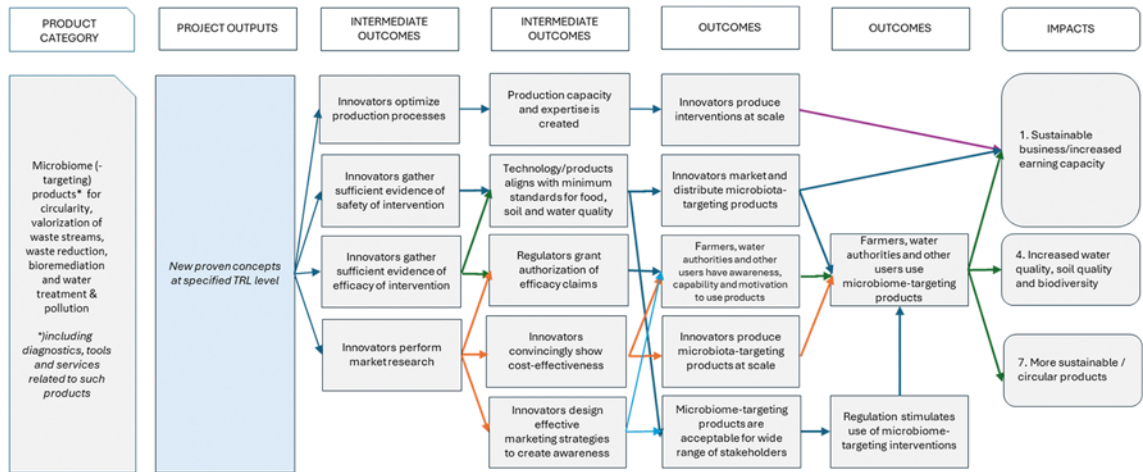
PRODUCT CATEGORY

PROJECT OUTPUTS

INTERMEDIATE OUTCOMES

INTERMEDIATE OUTCOMES

OUTCOMES

OUTCOMES

IMPACTS

Microbiome (-targeting) products* for circularity, valorization of waste streams, waste reduction, bioremediation and water treatment & pollution

*)including diagnostics, tools and services related to such products

New proven concepts at specified TRL level

Innovators optimize production processes

Innovators gather sufficient evidence of safety of intervention

Innovators gather sufficient evidence of efficacy of intervention

Innovators perform market research

Production capacity and expertise is created

Technology/products aligns with minimum standards for food, soil and water quality

Regulators grant authorization of efficacy claims

Innovators convincingly show cost-effectiveness

Innovators design effective marketing strategies to create awareness

Innovators produce interventions at scale

Innovators market and distribute microbiota-targeting products

Farmers, water authorities and other users have awareness, capability and motivation to use products

Innovators produce microbiota-targeting products at scale

Microbiome-targeting products are acceptable for wide range of stakeholders

Farmers, water authorities and other users use microbiome-targeting products

Regulation stimulates use of microbiome-targeting interventions

1. Sustainable business/increased earning capacity

4. Increased water quality, soil quality and biodiversity

7. More sustainable / circular products